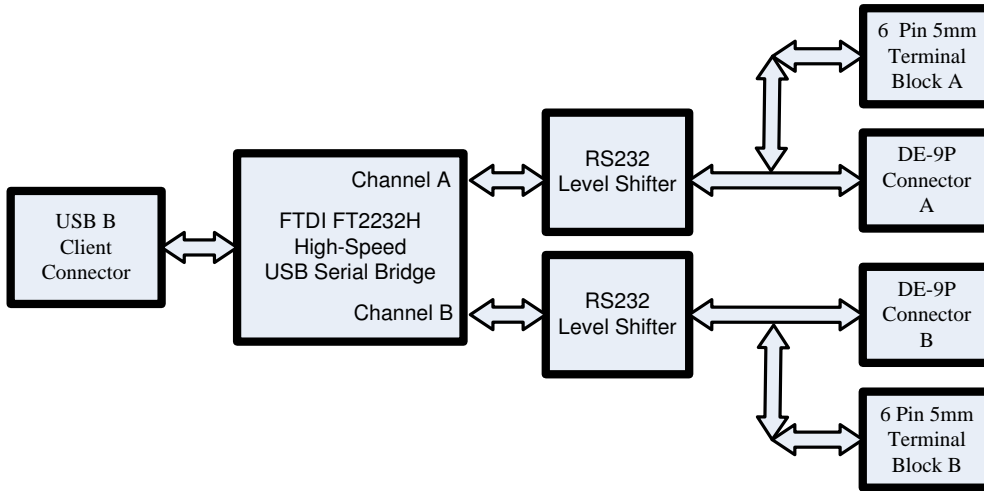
USB B Client Connector

Channel A

FTDI FT2232H High-Speed USB Serial Bridge

Channel B

RS232 Level Shifter

RS232 Level Shifter

6 Pin 5mm Terminal Block A

DE-9P Connector A

DE-9P Connector B

6 Pin 5mm Terminal Block B